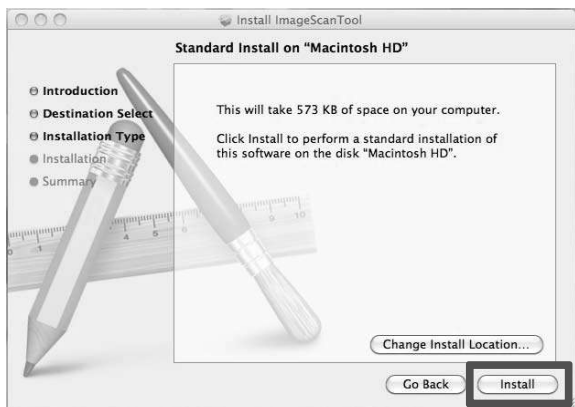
Install ImageScanTool

Standard Install on "Macintosh HD"

Introduction
Destination Select
Installation Type
Installation
Summary

This will take 573 KB of space on your computer.

Click Install to perform a standard installation of this software on the disk "Macintosh HD".

Change Install Location...

Go Back

Install